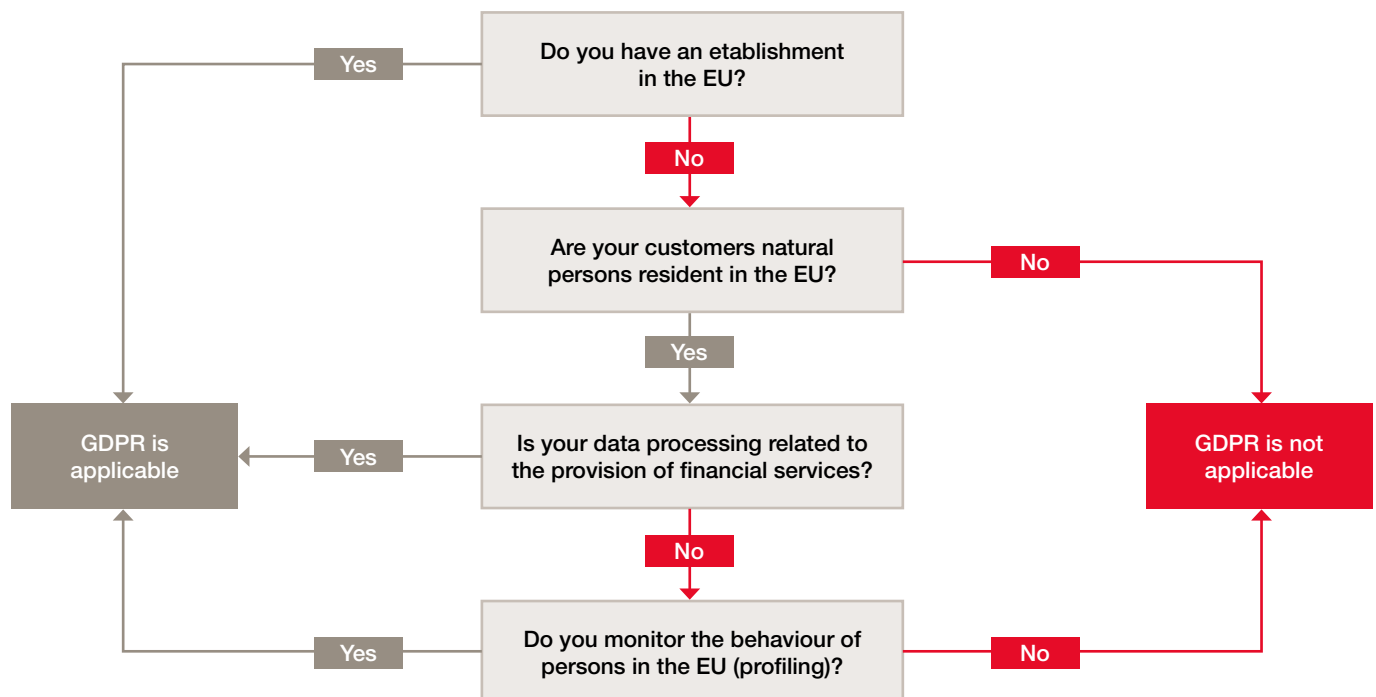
Do you have an etablishment in the EU?

Yes

No

Are your customers natural persons resident in the EU?

No

Yes

GDPR is applicable

Yes

Is your data processing related to the provision of financial services?

GDPR is not applicable

No

Yes

Do you monitor the behaviour of persons in the EU (profiling)?

No